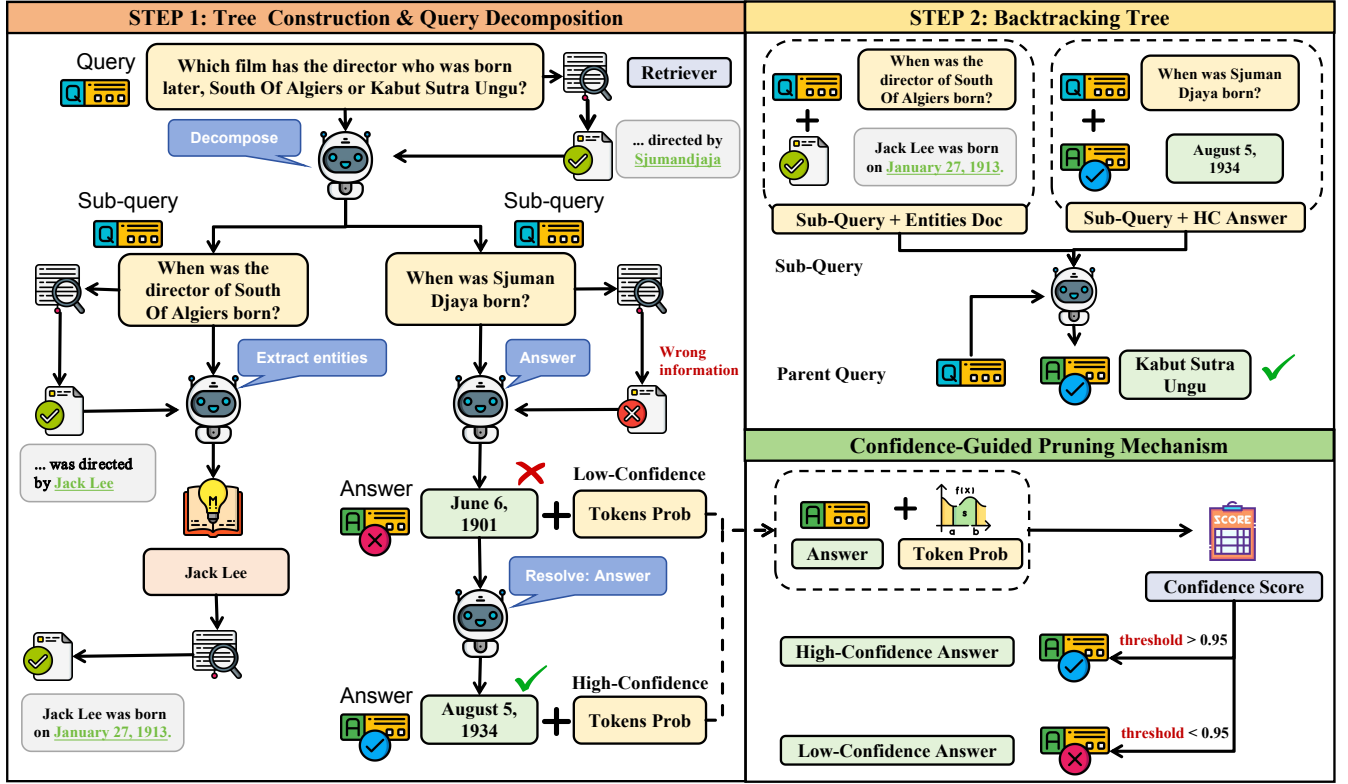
STEP 1: Tree Construction & Query Decomposition

Query

Which film has the director who was born later, South Of Algiers or Kabut Sutra Ungu?

Retriever

Decompose

... directed by Sjumandjaja

Sub-query

Sub-query

When was the director of South Of Algiers born?

When was Sjuman Djaya born?

Extract entities

Answer

Wrong information

... was directed by Jack Lee

Jack Lee

Jack Lee was born on January 27, 1913.

Answer

June 6, 1901

Low-Confidence

Tokens Prob

Resolve: Answer

Answer

August 5, 1934

High-Confidence

Tokens Prob

STEP 2: Backtracking Tree

When was the director of South Of Algiers born?

Jack Lee was born on January 27, 1913.

When was Sjuman Djaya born?

August 5, 1934

Sub-Query + Entities Doc

Sub-Query + HC Answer

Sub-Query

Parent Query

Kabut Sutra Ungu

Confidence-Guided Pruning Mechanism

f(x)

s

a b

Answer

Token Prob

SCORE

Confidence Score

High-Confidence Answer

threshold > 0.95

Low-Confidence Answer

threshold < 0.95